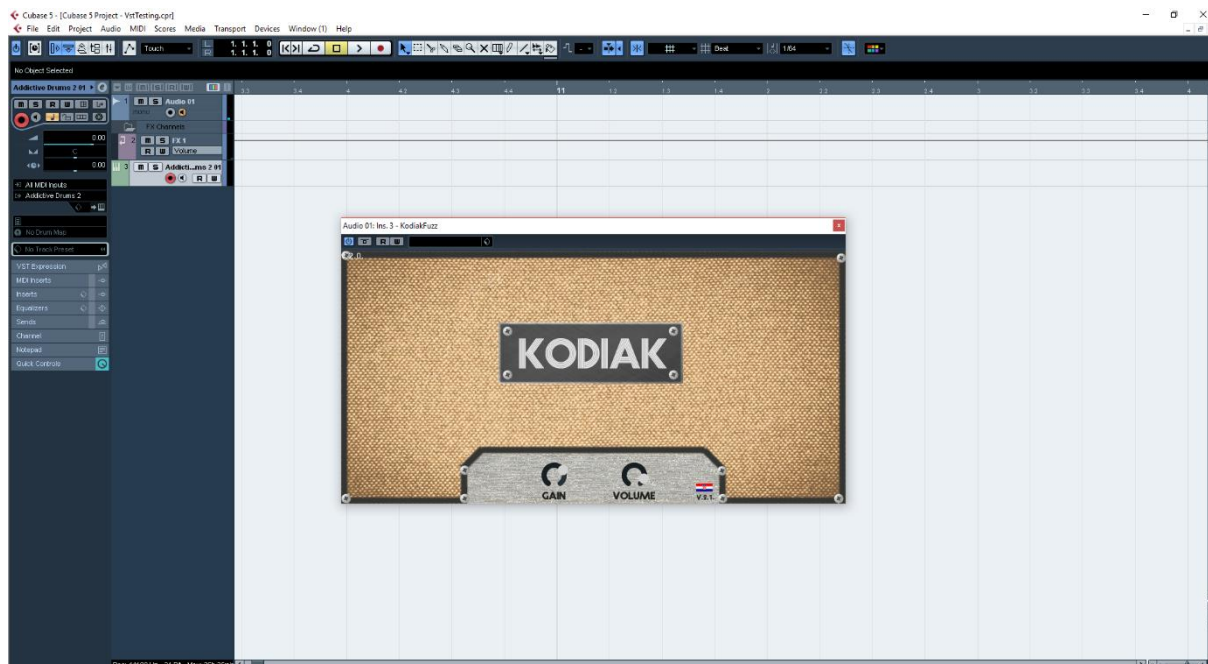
Cubase 5 - [Cubase 5 Project - VstTesting.cpr]

File Edit Project Audio MIDI Scores Media Transport Devices Window (1) Help

Touch

1. 1. 1. 0
1. 1. 1. 0

Beat

1/64

No Object Selected

Addictive Drums 2 01

0.00

C

0.00

All MIDI Inputs

Addictive Drums 2

No Drum Map

No Track Preset

VST Expression

MIDI Inserts

Inserts

Equalizers

Sends

Channel

Notepad

Quick Controls

1 M S Audio 01

FX Channels

2 M S FX 1

R W Volume

3 M S Addicti...ms 2 01

R W

3.3 3.4 4 4.2 4.3 4.4 11 1.2 1.3 1.4 2 2.2 2.3 2.4 3 3.2 3.3 3.4 4

Audio 01: Ins. 3 - KodiakFuzz

R W

KODIAK

GAIN

VOLUME

V.S.T.